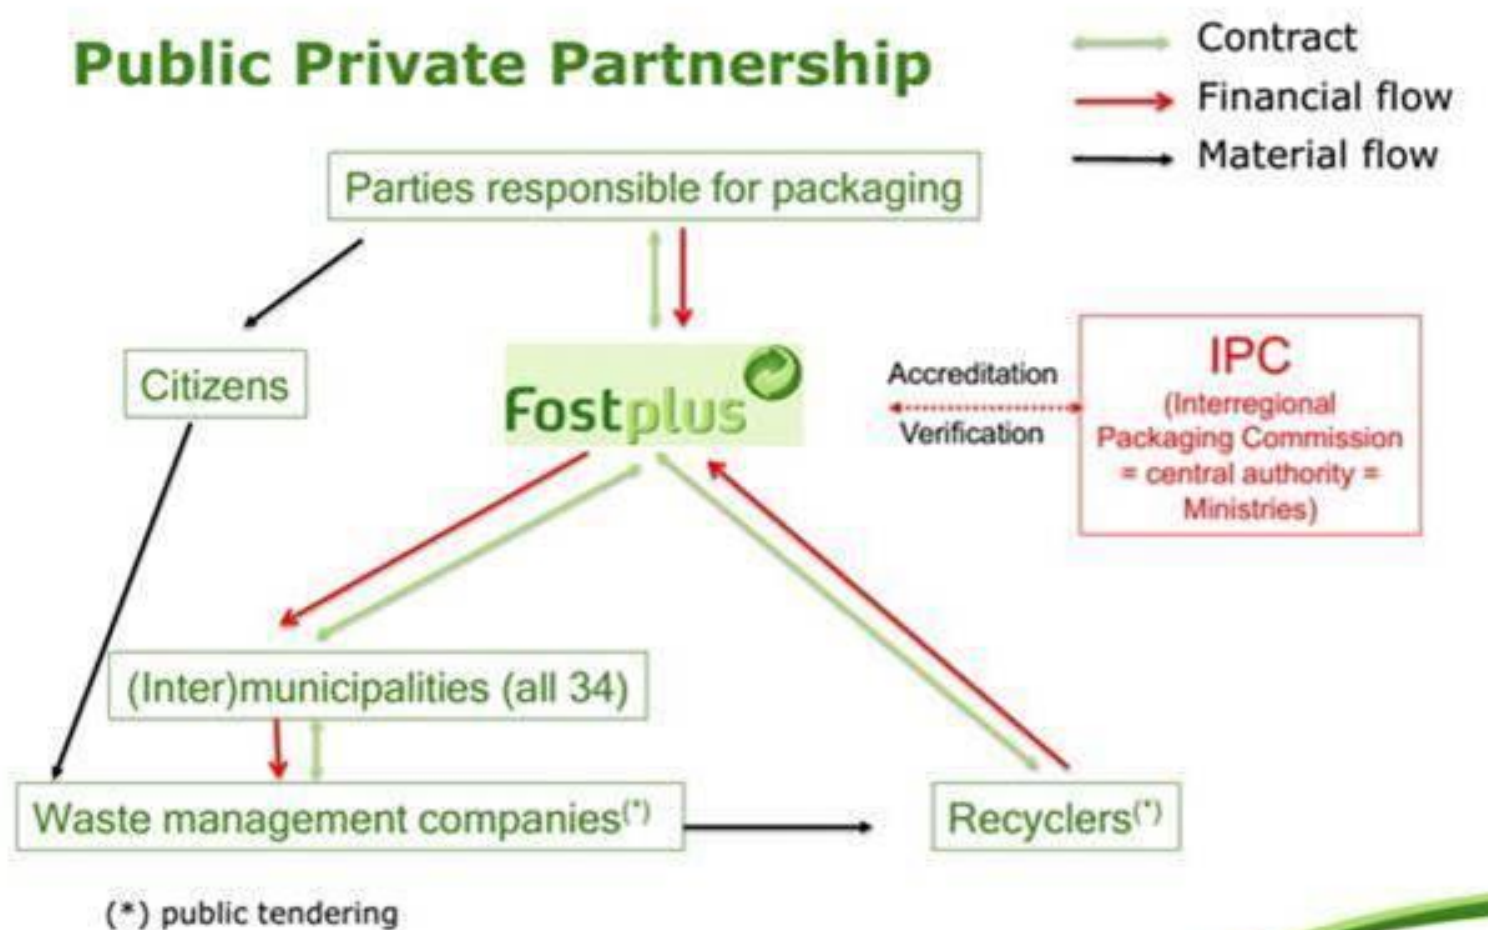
Public Private Partnership

Contract
Financial flow
Material flow

Parties responsible for packaging

Citizens

Fostplus

Accreditation
Verification

IPC
(Interregional Packaging Commission = central authority = Ministries)

(Inter)municipalities (all 34)

Waste management companies$^{(*)}$

Recyclers$^{(*)}$

(*) public tendering